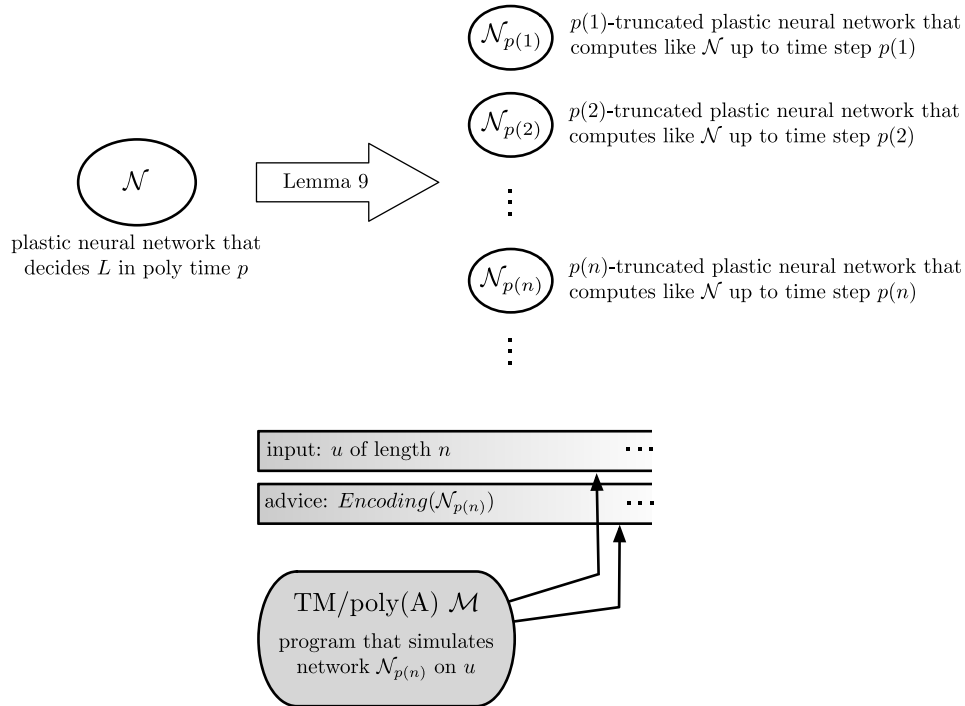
$\mathcal{N}$

plastic neural network that decides $L$ in poly time $p$

Lemma 9

$\mathcal{N}_{p(1)}$ $p(1)$-truncated plastic neural network that computes like $\mathcal{N}$ up to time step $p(1)$

$\mathcal{N}_{p(2)}$ $p(2)$-truncated plastic neural network that computes like $\mathcal{N}$ up to time step $p(2)$

⋮

$\mathcal{N}_{p(n)}$ $p(n)$-truncated plastic neural network that computes like $\mathcal{N}$ up to time step $p(n)$

⋮

input: $u$ of length $n$ ...

advice: $Encoding(\mathcal{N}_{p(n)})$ ...

TM/poly(A) $\mathcal{M}$

program that simulates network $\mathcal{N}_{p(n)}$ on $u$